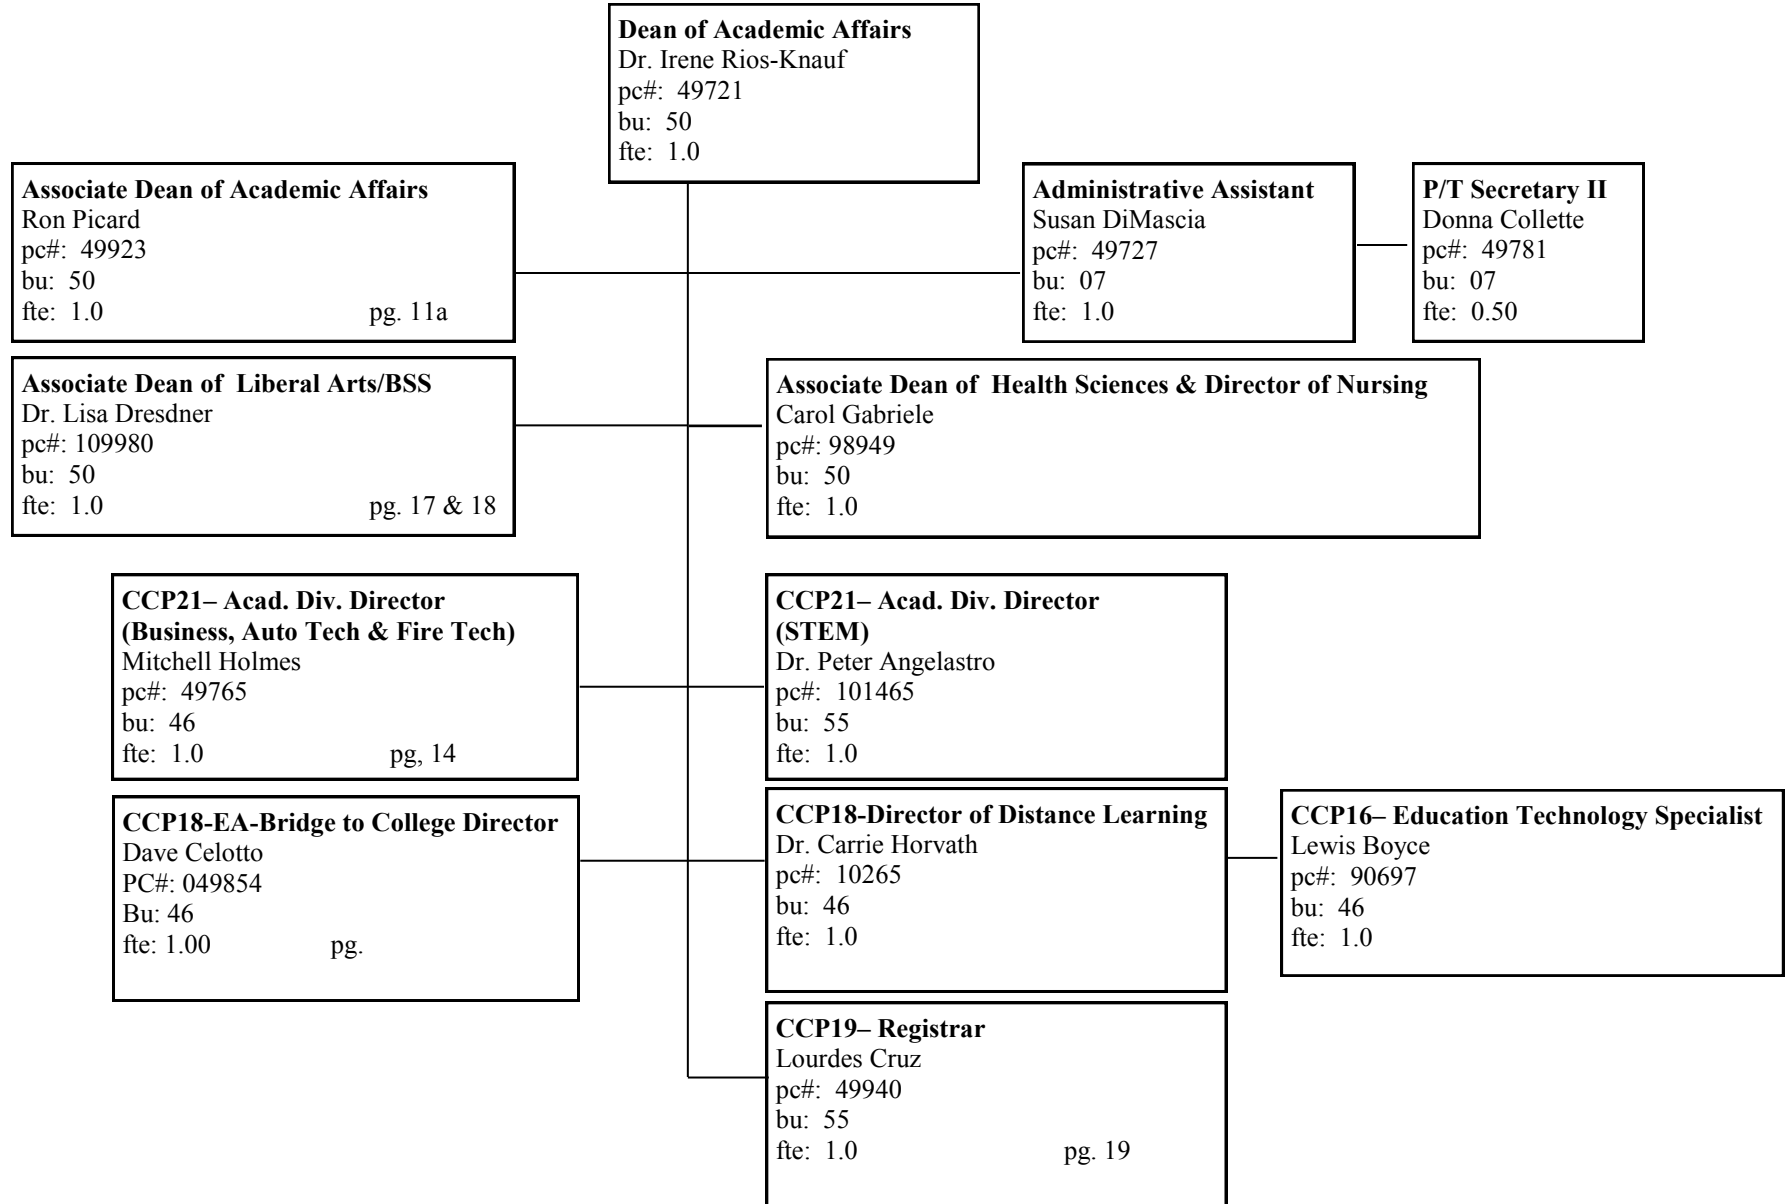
**Dean of Academic Affairs**
Dr. Irene Rios-Knauf
pc#: 49721
bu: 50
fte: 1.0

**Associate Dean of Academic Affairs**
Ron Picard
pc#: 49923
bu: 50
fte: 1.0 pg. 11a

**Administrative Assistant**
Susan DiMascia
pc#: 49727
bu: 07
fte: 1.0

**P/T Secretary II**
Donna Collette
pc#: 49781
bu: 07
fte: 0.50

**Associate Dean of Liberal Arts/BSS**
Dr. Lisa Dresdner
pc#: 109980
bu: 50
fte: 1.0 pg. 17 & 18

**Associate Dean of Health Sciences & Director of Nursing**
Carol Gabriele
pc#: 98949
bu: 50
fte: 1.0

**CCP21– Acad. Div. Director (Business, Auto Tech & Fire Tech)**
Mitchell Holmes
pc#: 49765
bu: 46
fte: 1.0 pg, 14

**CCP21– Acad. Div. Director (STEM)**
Dr. Peter Angelastro
pc#: 101465
bu: 55
fte: 1.0

**CCP18-EA-Bridge to College Director**
Dave Celotto
PC#: 049854
Bu: 46
fte: 1.00 pg.

**CCP18-Director of Distance Learning**
Dr. Carrie Horvath
pc#: 10265
bu: 46
fte: 1.0

**CCP16– Education Technology Specialist**
Lewis Boyce
pc#: 90697
bu: 46
fte: 1.0

**CCP19– Registrar**
Lourdes Cruz
pc#: 49940
bu: 55
fte: 1.0 pg. 19